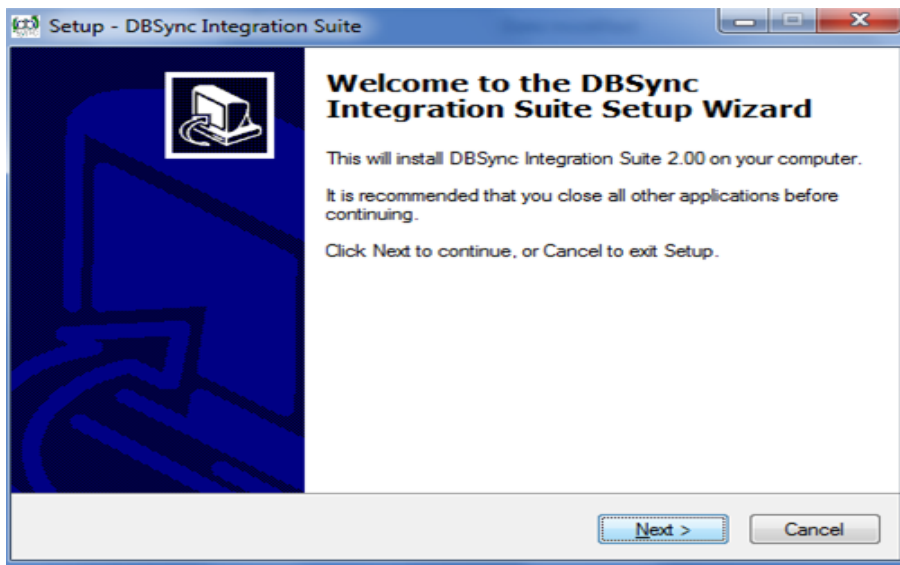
Setup - DBSync Integration Suite

Welcome to the DBSync Integration Suite Setup Wizard

This will install DBSync Integration Suite 2.00 on your computer.

It is recommended that you close all other applications before continuing.

Click Next to continue, or Cancel to exit Setup.

Next >

Cancel